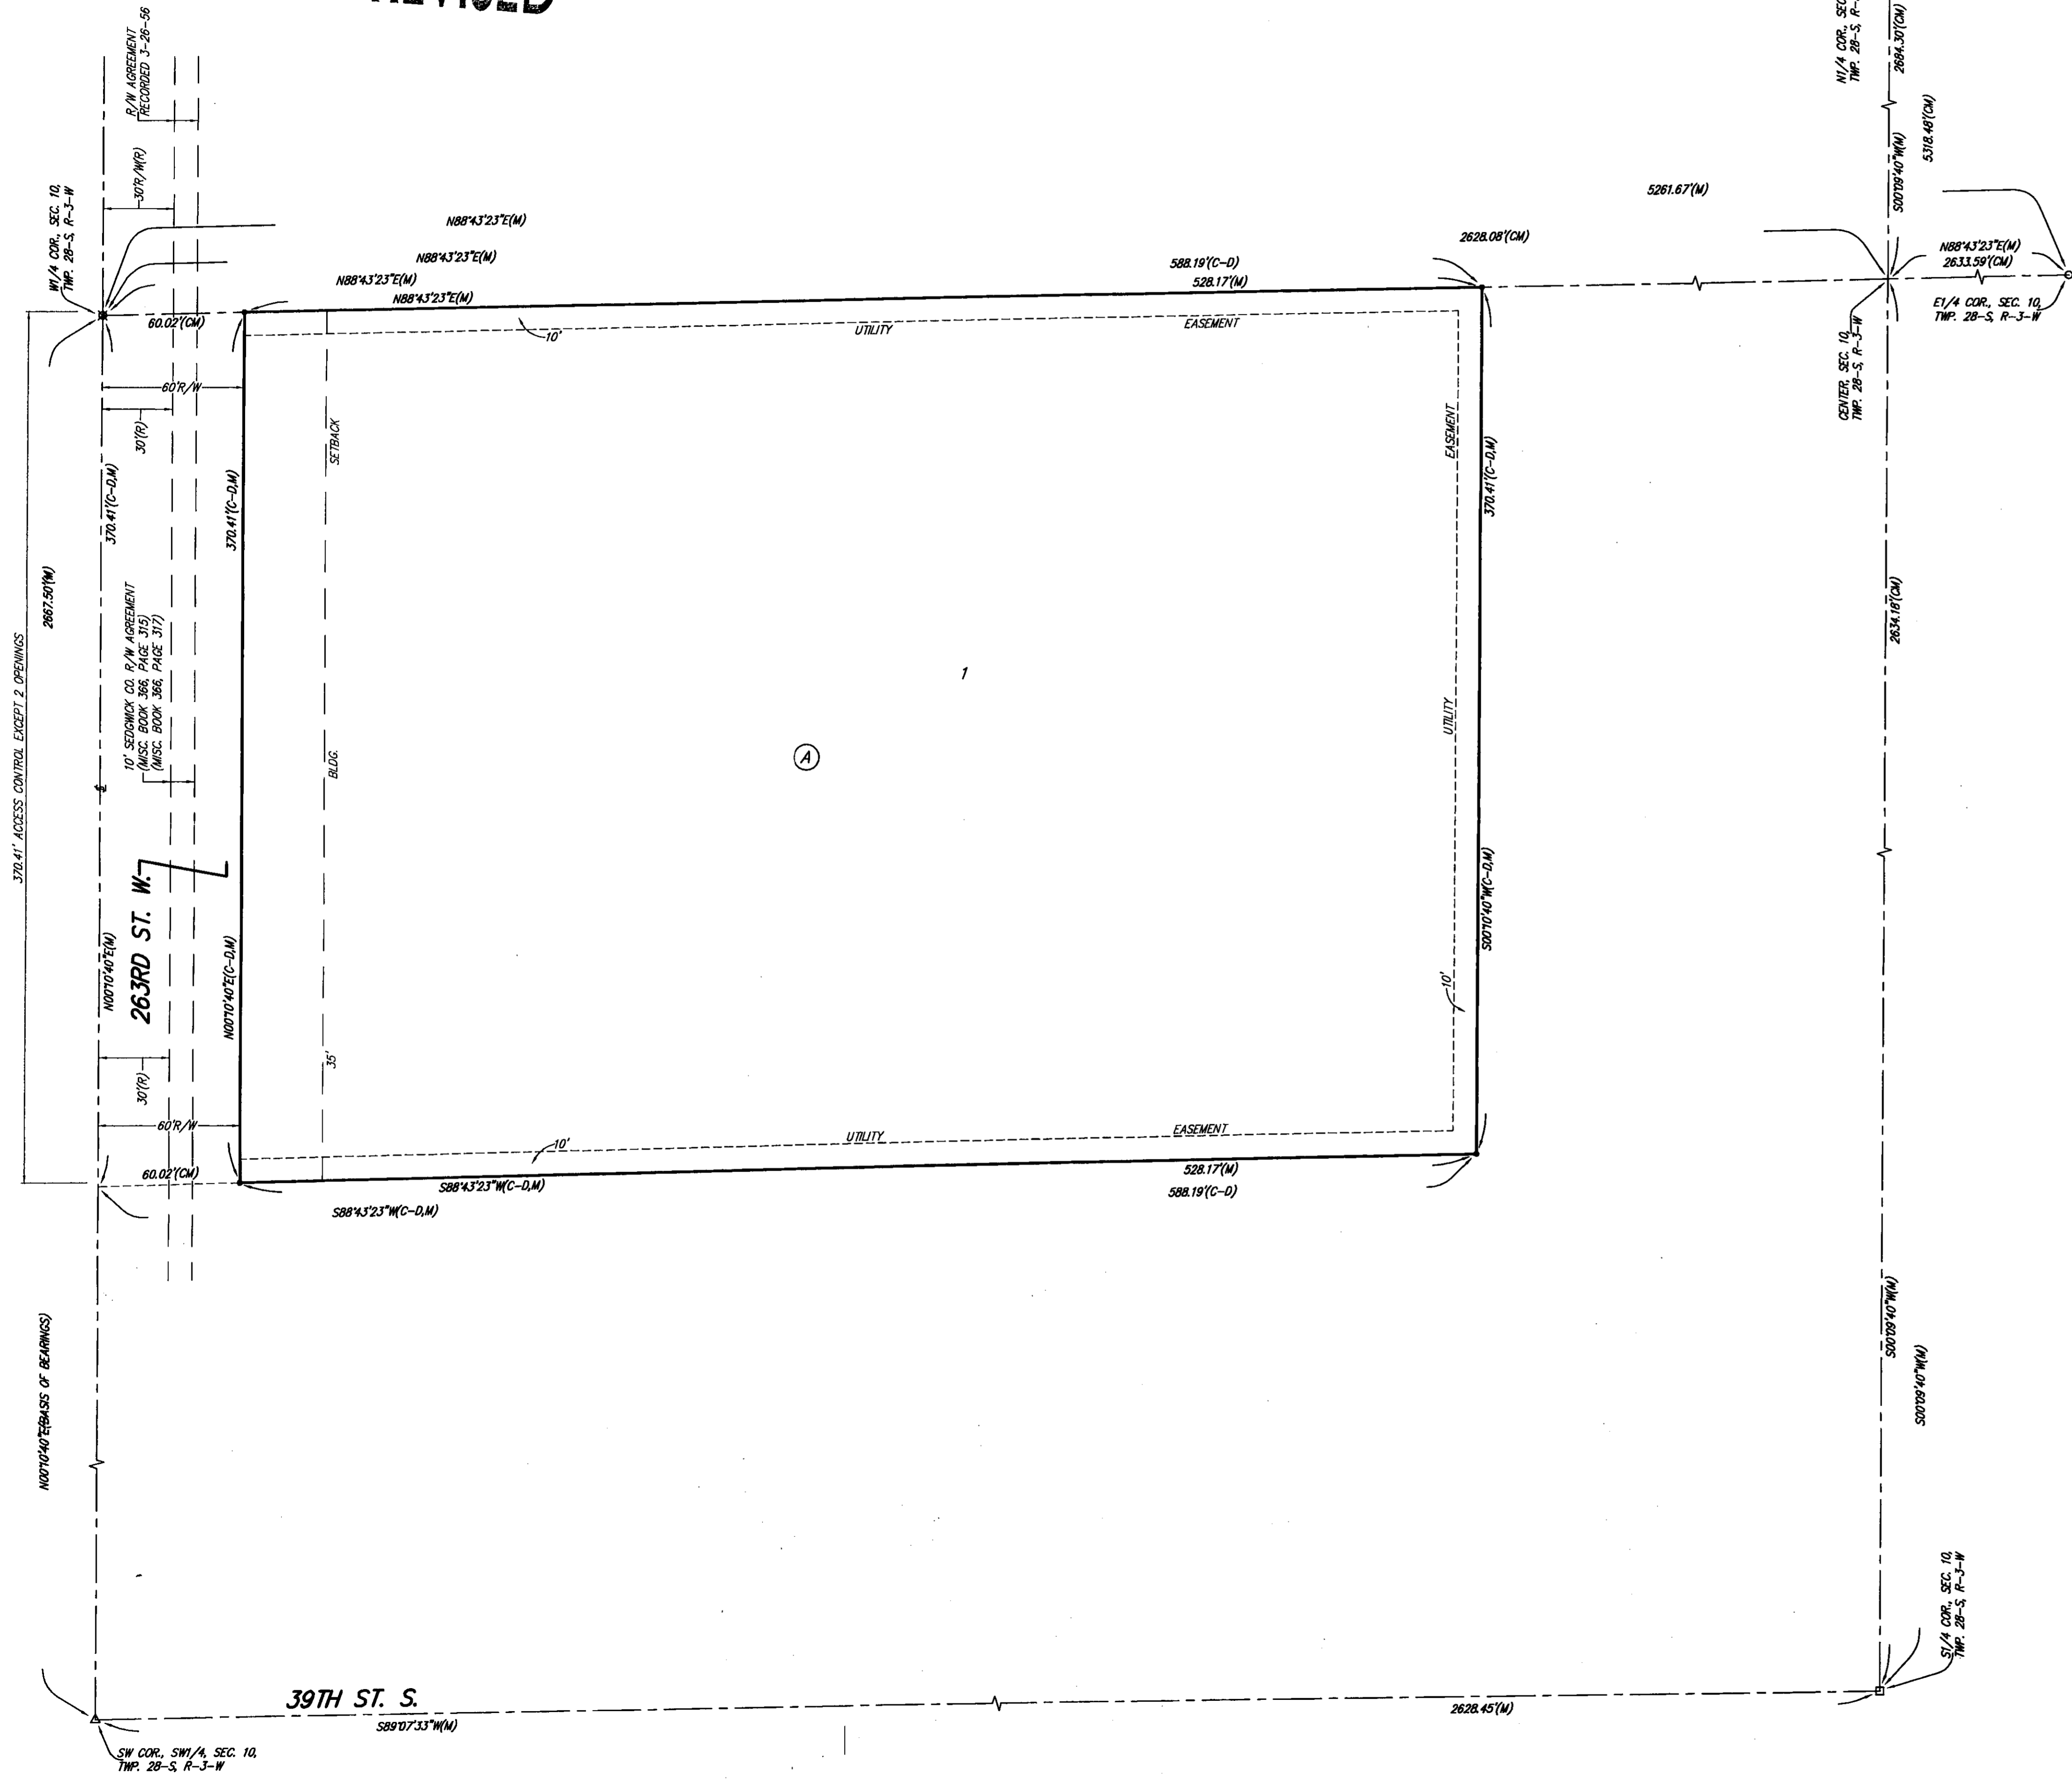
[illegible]

R/W AGREEMENT RECORDED 3-26-56

N1/4 COR., SEC. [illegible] TWP. 28-S, R-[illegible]

2684.30'(CM)

5318.48'(CM)

S00°09'40"W(M)

5261.67'(M)

30'R/W(R)

W1/4 COR., SEC. 10, TWP. 28-S, R-3-W

N88°43'23"E(M)

N88°43'23"E(M)

N88°43'23"E(M)

N88°43'23"E(M)

2628.08'(CM)

588.19'(C-D)

528.17'(M)

N88°43'23"E(M)

2633.59'(CM)

E1/4 COR., SEC. 10, TWP. 28-S, R-3-W

CENTER, SEC. 10, TWP. 28-S, R-3-W

60.02'(CM)

10'

UTILITY

EASEMENT

60'R/W

30'(R)

SETBACK

EASEMENT

370.41'(C-D,M)

370.41'(C-D,M)

370.41'(C-D,M)

2667.50'(M)

370.41' ACCESS CONTROL EXCEPT 2 OPENINGS

10' SEDGWICK CO. R/W AGREEMENT (MISC. BOOK 366, PAGE 315) (MISC. BOOK 366, PAGE 317)

2634.18'(M)

1

UTILITY

(A)

BLDG.

263RD ST. W.

S00°10'40"W(C-D,M)

N00°10'40"E(M)

N00°10'40"E(C-D,M)

10'

30'(R)

35'

60'R/W

10'

UTILITY

EASEMENT

60.02'(CM)

528.17'(M)

S88°43'23"W(C-D,M)

588.19'(C-D)

S88°43'23"W(C-D,M)

N00°10'40"E(BASIS OF BEARINGS)

S00°09'40"W(M)

S00°09'40"W(M)

S1/4 COR., SEC. 10, TWP. 28-S, R-3-W

39TH ST. S.

S89°07'33"W(M)

2628.45'(M)

SW COR., SW1/4, SEC. 10, TWP. 28-S, R-3-W